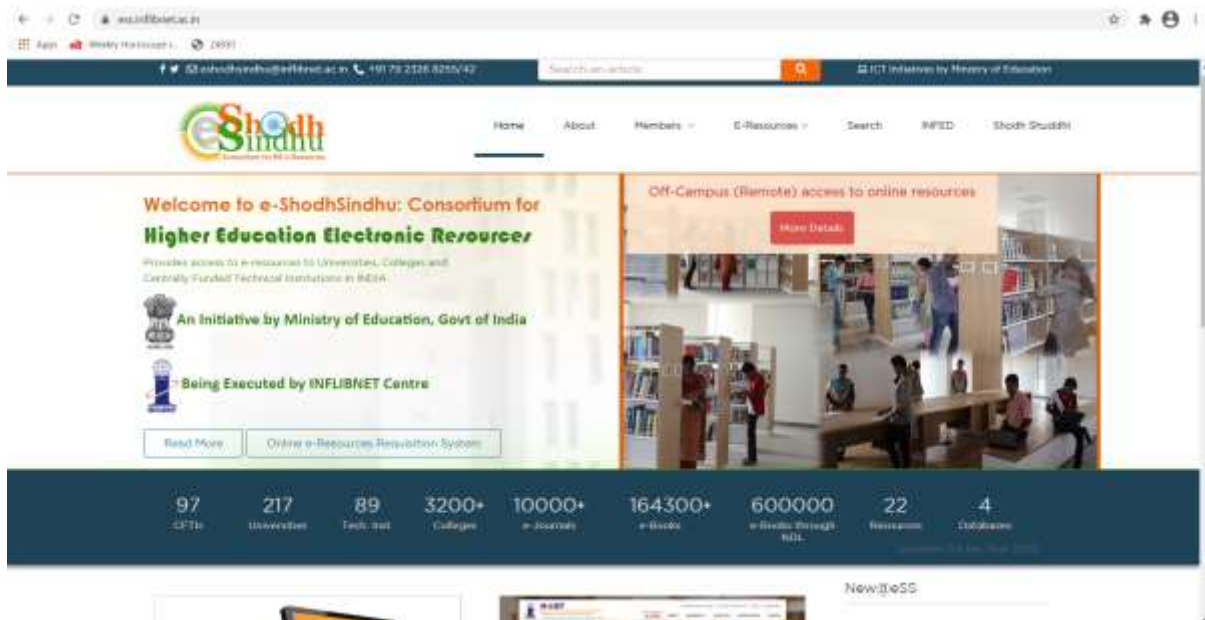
ess.inflibnet.ac.in

Apps Weekly Horoscope ... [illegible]

eshodhsindhu@inflibnet.ac.in +91 79 2326 8255/42 Search an article ICT Initiatives by Ministry of Education

e Shodh Sindhu

Home About Members E-Resources Search INFED Shodh Shuddhi

Welcome to e-ShodhSindhu: Consortium for

Higher Education Electronic Resources

Provides access to e-resources to Universities, Colleges and Centrally Funded Technical Institutions in INDIA

An Initiative by Ministry of Education, Govt of India

Being Executed by INFLIBNET Centre

Read More Online e-Resources Requisition System

Off-Campus (Remote) access to online resources

More Details

97 CFTIs
217 Universities
89 Tech. Inst
3200+ Colleges
10000+ e-Journals
164300+ e-Books
600000 e-Books through NDL
22 Resources
4 Databases

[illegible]

New@eSS